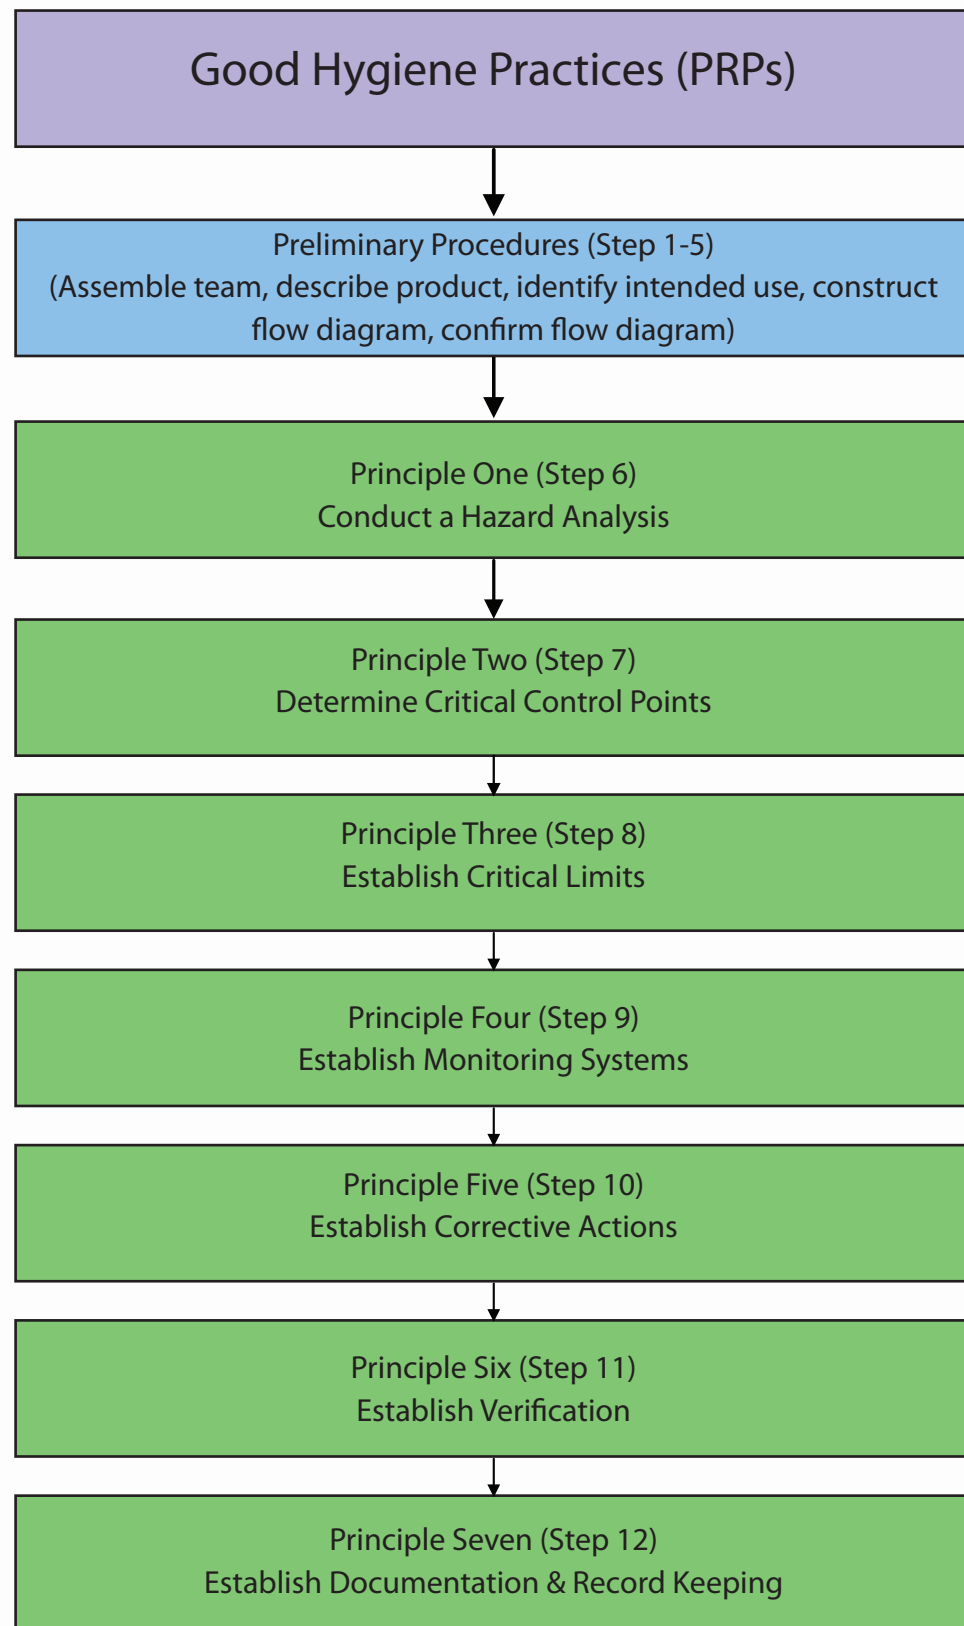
Good Hygiene Practices (PRPs)

Preliminary Procedures (Step 1-5)
(Assemble team, describe product, identify intended use, construct flow diagram, confirm flow diagram)

Principle One (Step 6)
Conduct a Hazard Analysis

Principle Two (Step 7)
Determine Critical Control Points

Principle Three (Step 8)
Establish Critical Limits

Principle Four (Step 9)
Establish Monitoring Systems

Principle Five (Step 10)
Establish Corrective Actions

Principle Six (Step 11)
Establish Verification

Principle Seven (Step 12)
Establish Documentation & Record Keeping